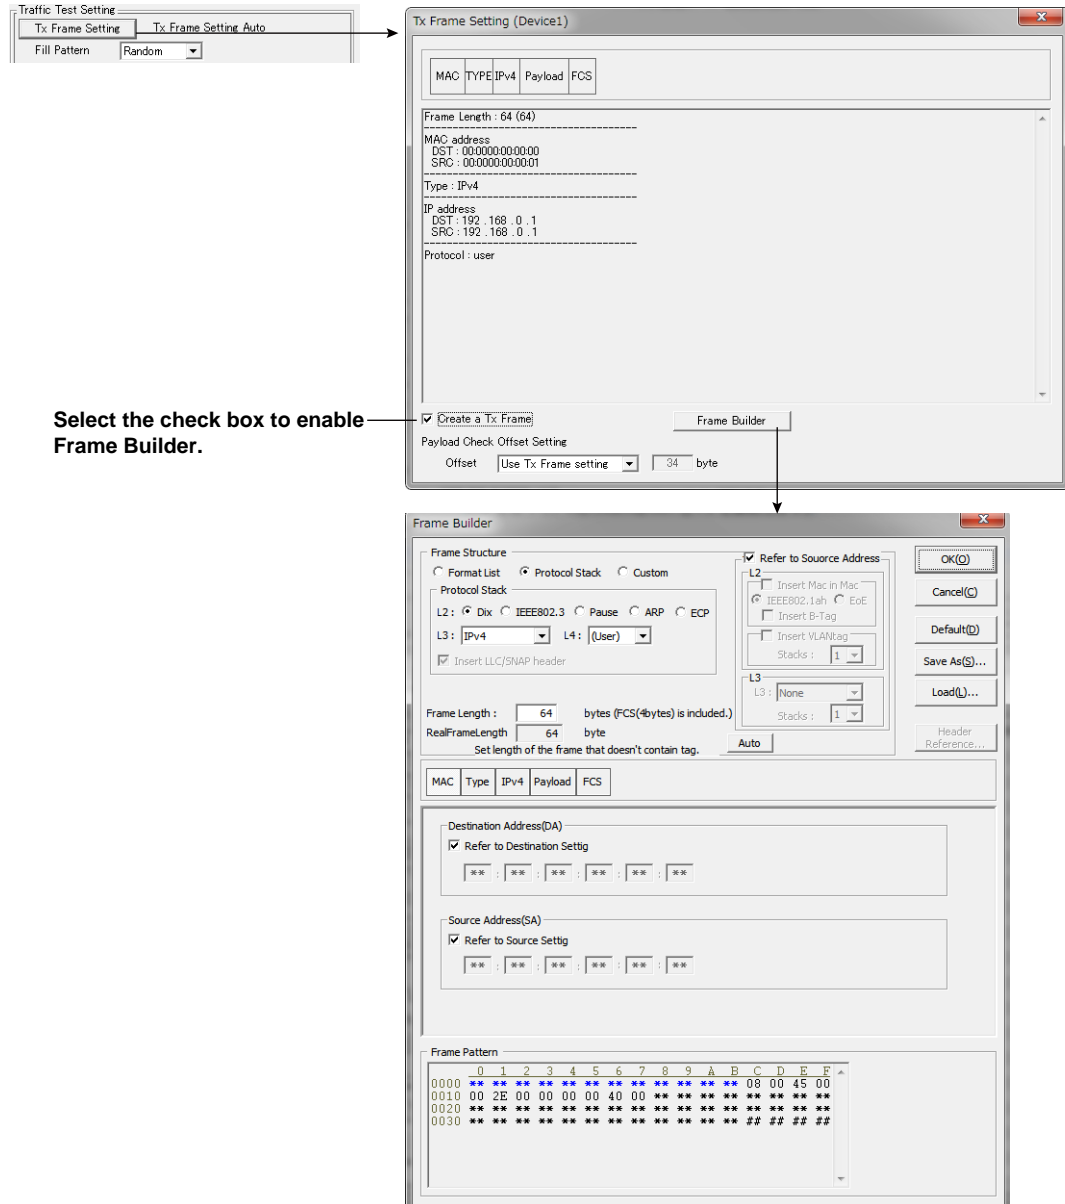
Traffic Test Setting
Tx Frame Setting
Tx Frame Setting Auto
Fill Pattern
Random

Tx Frame Setting (Device1)

MAC
TYPE
IPv4
Payload
FCS

Frame Length : 64 (64)
----------------------------------------
MAC address
DST : 00:0000:00:00:00
SRC : 00:0000:00:00:01
----------------------------------------
Type : IPv4
----------------------------------------
IP address
DST : 192 .168 . 0 . 1
SRC : 192 .168 . 0 . 1
----------------------------------------
Protocol : user

Select the check box to enable Frame Builder.

Create a Tx Frame
Frame Builder
Payload Check Offset Setting
Offset
Use Tx Frame setting
34
byte

Frame Builder

Frame Structure
Format List
Protocol Stack
Custom
Protocol Stack
L2 :
Dix
IEEE802.3
Pause
ARP
ECP
L3 :
IPv4
L4 :
(User)
Insert LLC/SNAP header
Refer to Suorce Address
L2
Insert Mac in Mac
IEEE802.1ah
EoE
Insert B-Tag
Insert VLANtag
Stacks :
1
L3
L3 :
None
Stacks :
1
OK(O)
Cancel(C)
Default(D)
Save As(S)...
Load(L)...
Header Reference...
Frame Length :
64
bytes (FCS(4bytes) is included.)
RealFrameLength
64
byte
Set length of the frame that doesn't contain tag.
Auto

MAC
Type
IPv4
Payload
FCS

Destination Address(DA)
Refer to Destination Settig
** : ** : ** : ** : ** : **
Source Address(SA)
Refer to Source Settig
** : ** : ** : ** : ** : **

Frame Pattern
| | 0 | 1 | 2 | 3 | 4 | 5 | 6 | 7 | 8 | 9 | A | B | C | D | E | F |
|---|---|---|---|---|---|---|---|---|---|---|---|---|---|---|---|---|
| 0000 | ** | ** | ** | ** | ** | ** | ** | ** | ** | ** | ** | ** | 08 | 00 | 45 | 00 |
| 0010 | 00 | 2E | 00 | 00 | 00 | 00 | 40 | 00 | ** | ** | ** | ** | ** | ** | ** | ** |
| 0020 | ** | ** | ** | ** | ** | ** | ** | ** | ** | ** | ** | ** | ** | ** | ** | ** |
| 0030 | ** | ** | ** | ** | ** | ** | ** | ** | ** | ** | ** | ** | ## | ## | ## | ## |